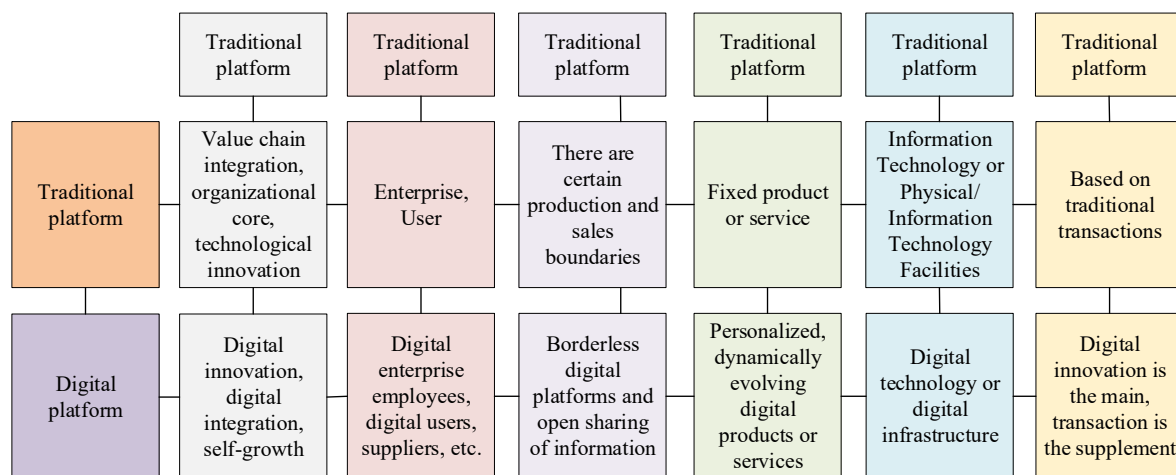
Traditional platform

Traditional platform

Traditional platform

Traditional platform

Traditional platform

Traditional platform

Traditional platform

Value chain integration, organizational core, technological innovation

Enterprise, User

There are certain production and sales boundaries

Fixed product or service

Information Technology or Physical/ Information Technology Facilities

Based on traditional transactions

Digital platform

Digital innovation, digital integration, self-growth

Digital enterprise employees, digital users, suppliers, etc.

Borderless digital platforms and open sharing of information

Personalized, dynamically evolving digital products or services

Digital technology or digital infrastructure

Digital innovation is the main, transaction is the supplement